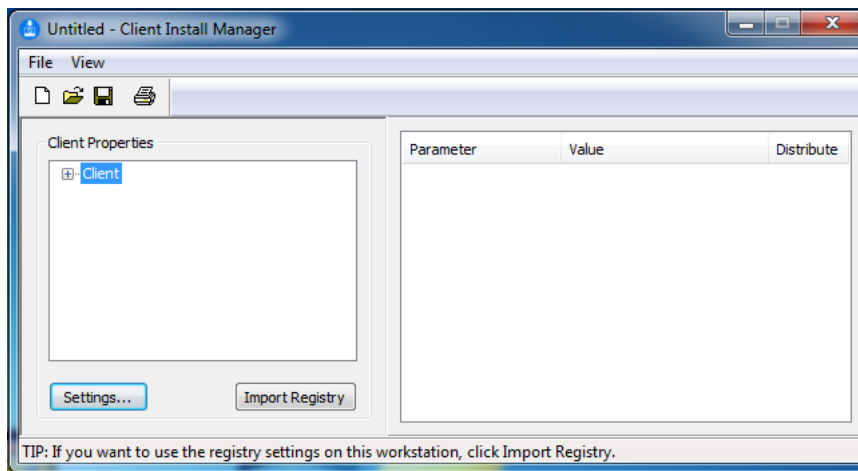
Untitled - Client Install Manager

File View

Client Properties

Client

Settings...

Import Registry

| Parameter | Value | Distribute |
|---|---|---|

TIP: If you want to use the registry settings on this workstation, click Import Registry.